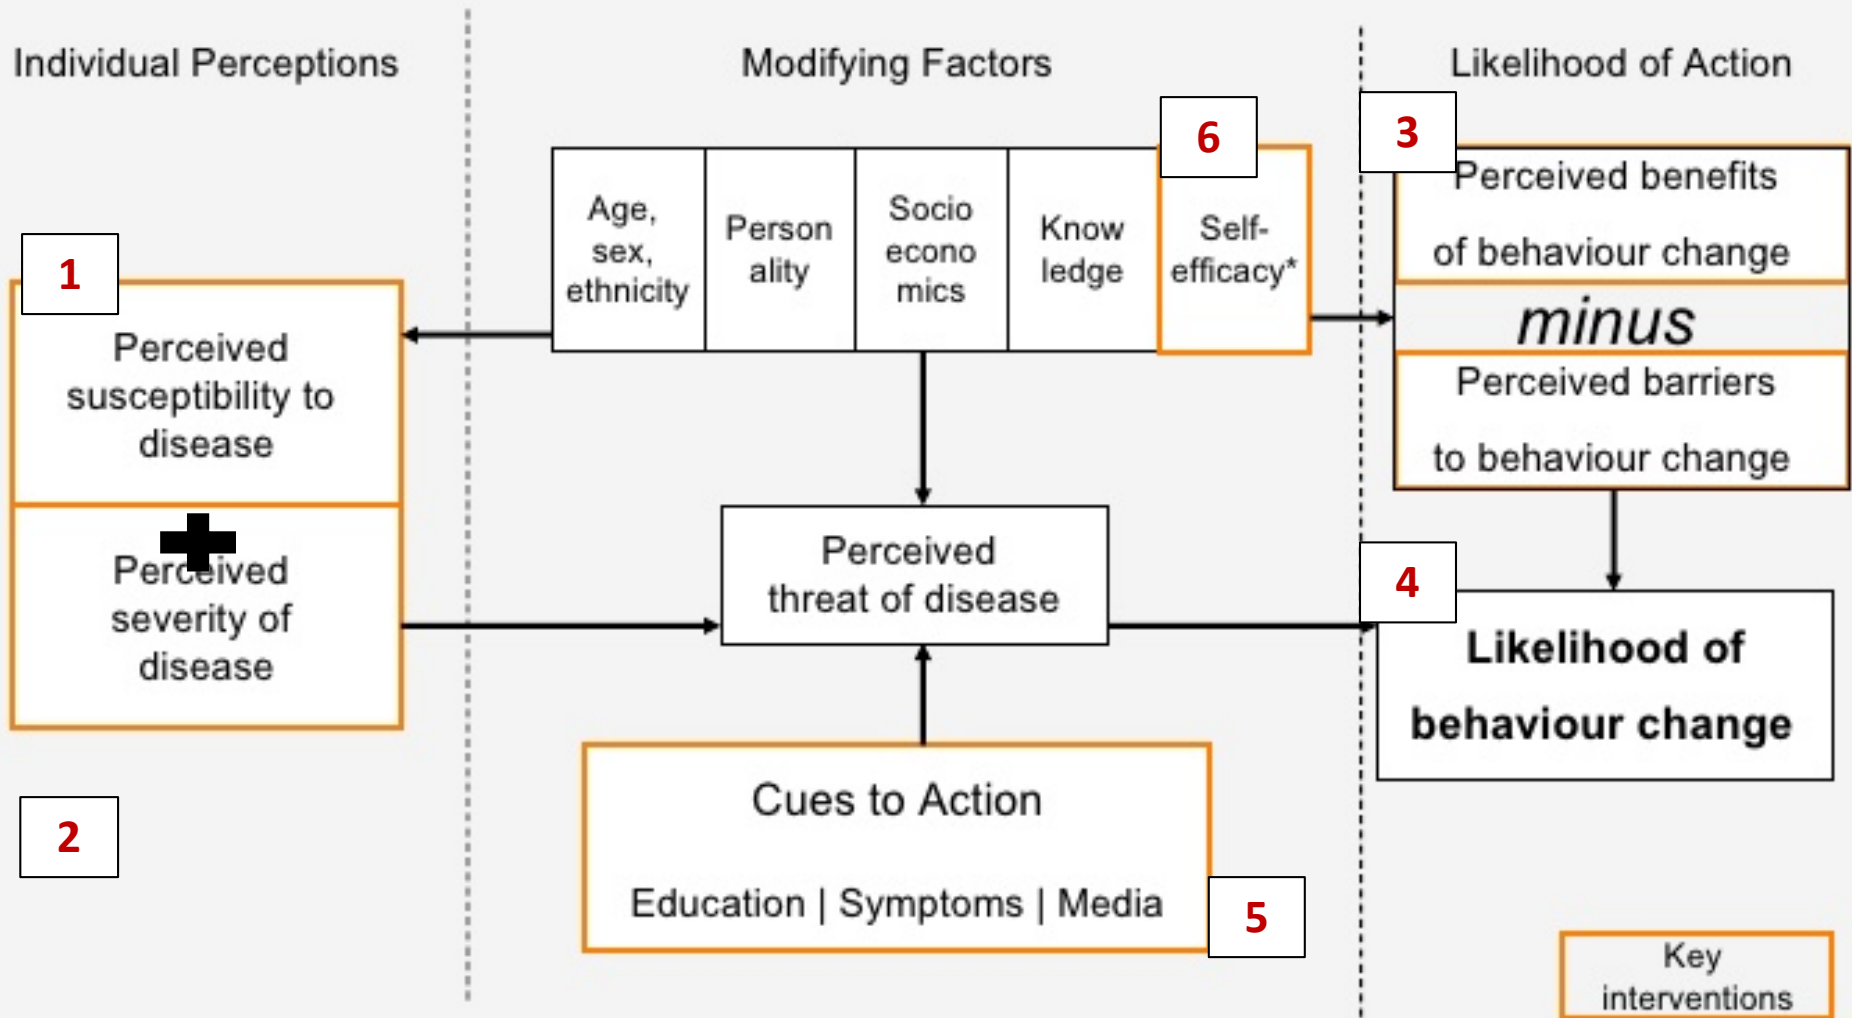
Individual Perceptions

Modifying Factors

Likelihood of Action

1

Perceived susceptibility to disease

Perceived severity of disease

2

| Age, sex, ethnicity | Personality | Socioeconomics | Knowledge | Self-efficacy* |
|---|---|---|---|---|

6

3

Perceived benefits of behaviour change

minus

Perceived barriers to behaviour change

Perceived threat of disease

4

Likelihood of behaviour change

Cues to Action

Education | Symptoms | Media

5

Key interventions